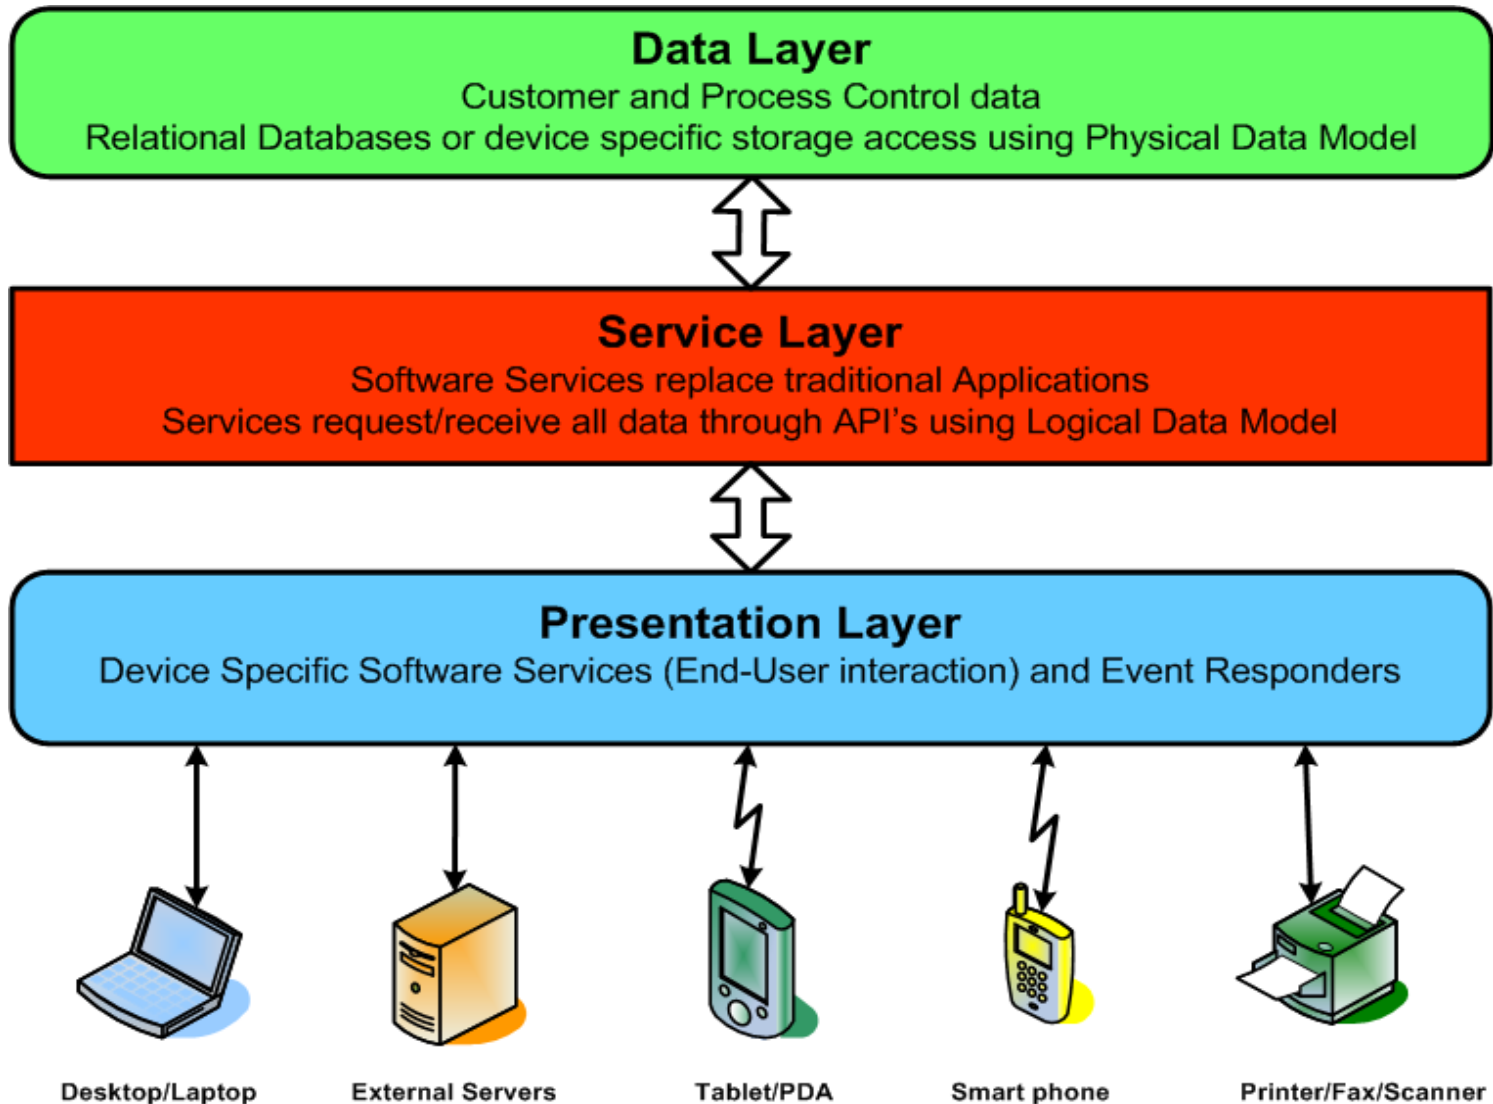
Data Layer
Customer and Process Control data
Relational Databases or device specific storage access using Physical Data Model

Service Layer
Software Services replace traditional Applications
Services request/receive all data through API's using Logical Data Model

Presentation Layer
Device Specific Software Services (End-User interaction) and Event Responders

Desktop/Laptop

External Servers

Tablet/PDA

Smart phone

Printer/Fax/Scanner